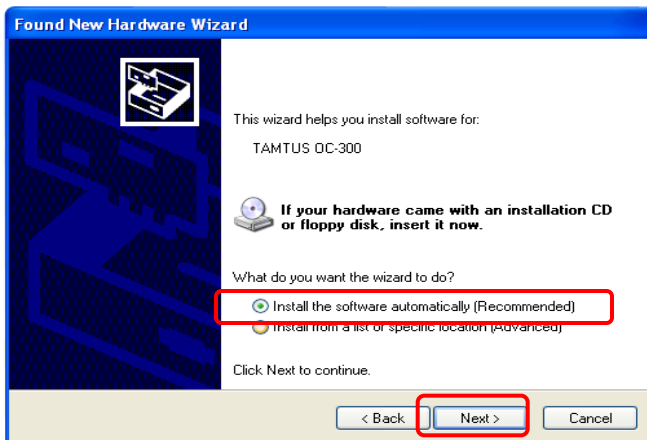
Found New Hardware Wizard

This wizard helps you install software for:

TAMTUS OC-300

If your hardware came with an installation CD or floppy disk, insert it now.

What do you want the wizard to do?

Install the software automatically (Recommended)

Install from a list or specific location (Advanced)

Click Next to continue.

< Back

Next >

Cancel